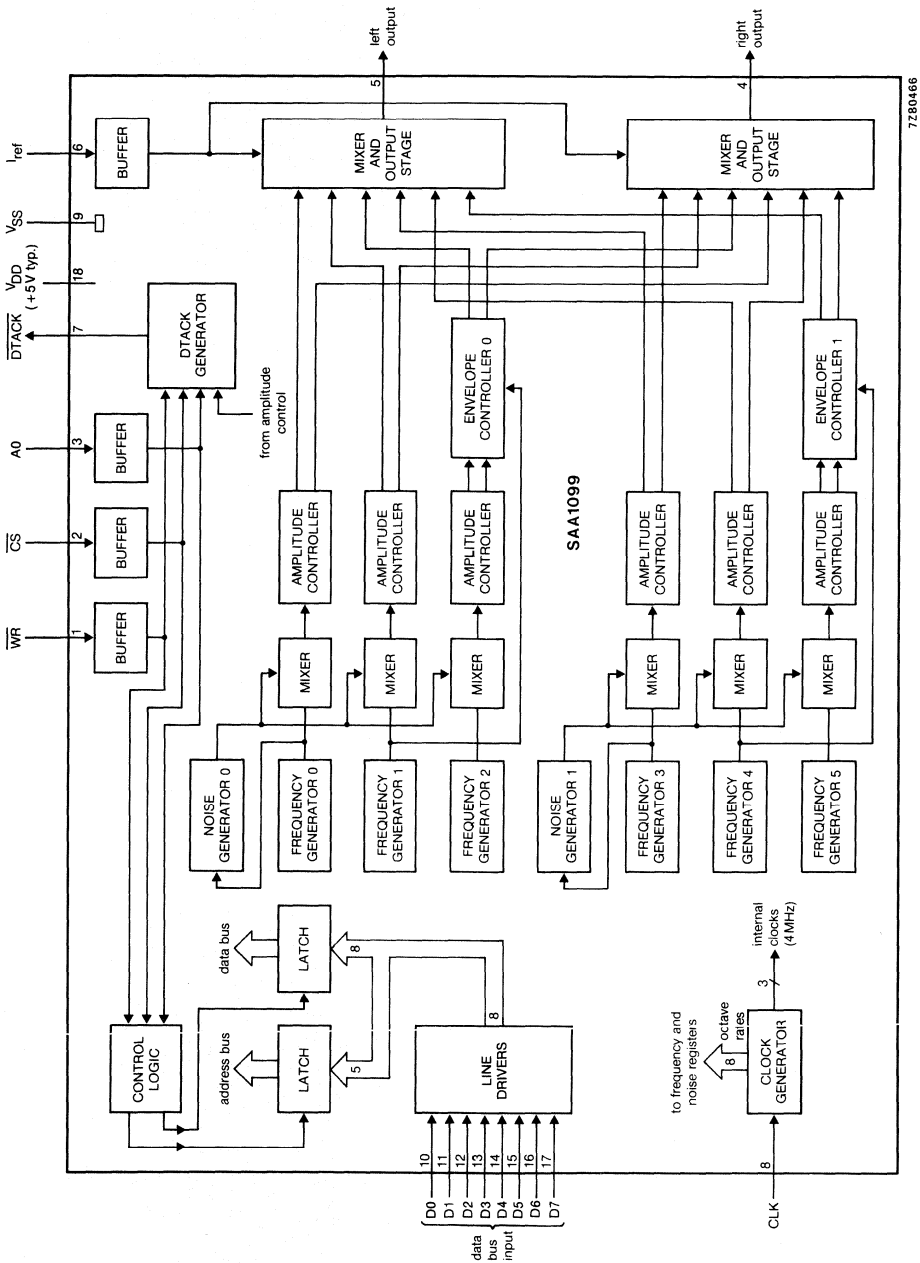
$\overline{WR}$ 1
$\overline{CS}$ 2
A0 3
$\overline{DTACK}$ 7
$V_{DD}$ (+5 V typ.) 18
$V_{SS}$ 9
$I_{ref}$ 6

BUFFER
BUFFER
BUFFER
BUFFER

DTACK GENERATOR
from amplitude control

left output 5
right output 4

7Z80466

MIXER AND OUTPUT STAGE
MIXER AND OUTPUT STAGE

ENVELOPE CONTROLLER 0
ENVELOPE CONTROLLER 1

AMPLITUDE CONTROLLER
AMPLITUDE CONTROLLER
AMPLITUDE CONTROLLER
AMPLITUDE CONTROLLER
AMPLITUDE CONTROLLER
AMPLITUDE CONTROLLER

SAA1099

MIXER
MIXER
MIXER
MIXER
MIXER
MIXER

NOISE GENERATOR 0
FREQUENCY GENERATOR 0
FREQUENCY GENERATOR 1
FREQUENCY GENERATOR 2
NOISE GENERATOR 1
FREQUENCY GENERATOR 3
FREQUENCY GENERATOR 4
FREQUENCY GENERATOR 5

CONTROL LOGIC
address bus
LATCH
data bus
LATCH
5
8
LINE DRIVERS
8

to frequency and noise registers
octave rates
8
CLOCK GENERATOR
3
internal clocks (4 MHz)

D0 10
D1 11
D2 12
D3 13
D4 14
D5 15
D6 16
D7 17
data bus input

CLK 8